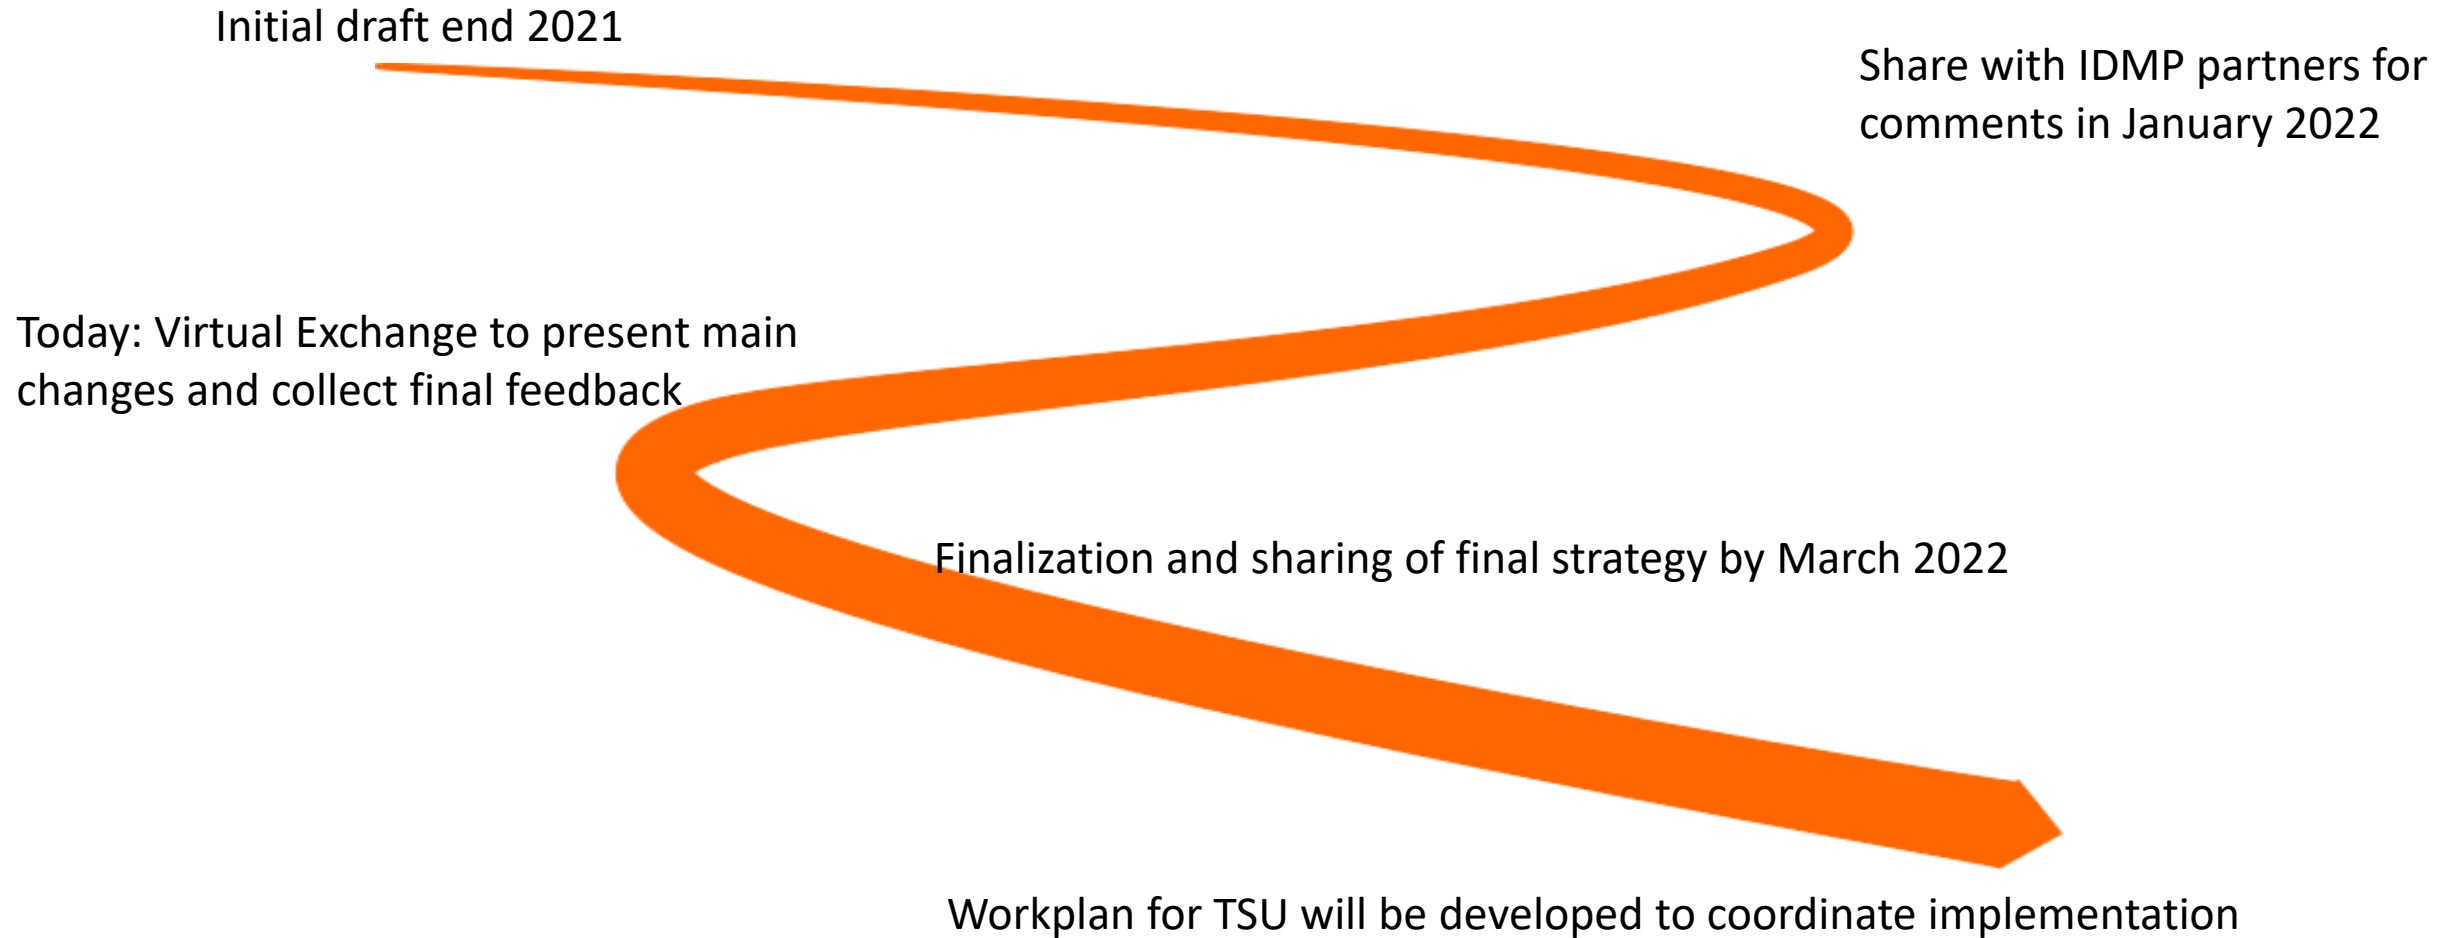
Initial draft end 2021

Share with IDMP partners for comments in January 2022

Today: Virtual Exchange to present main changes and collect final feedback

Finalization and sharing of final strategy by March 2022

Workplan for TSU will be developed to coordinate implementation